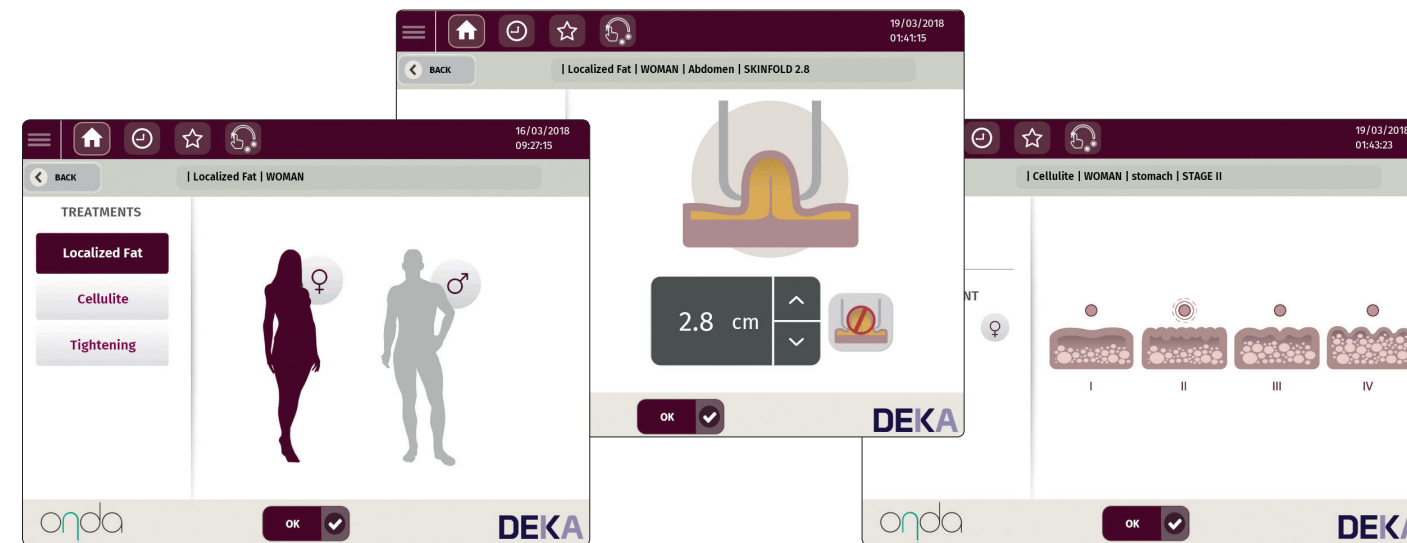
16/03/2018
09:27:15

BACK

| Localized Fat | WOMAN

TREATMENTS

Localized Fat

Cellulite

Tightening

♀

♂

onda

OK

DEKA

19/03/2018
01:41:15

BACK

| Localized Fat | WOMAN | Abdomen | SKINFOLD 2.8

2.8 cm

OK

DEKA

19/03/2018
01:43:23

| Cellulite | WOMAN | stomach | STAGE II

NT

♀

I

II

III

IV

onda

OK

DEK